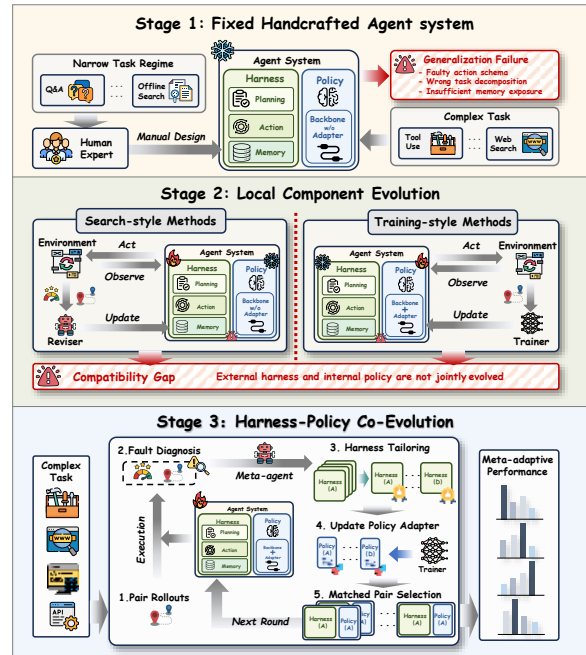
Stage 1: Fixed Handcrafted Agent system

Narrow Task Regime

Q&A

Offline Search

Human Expert

Manual Design

Agent System

Harness

Planning

Action

Memory

Policy

Backbone w/o Adapter

Generalization Failure

- Faulty action schema
- Wrong task decomposition
- Insufficient memory exposure

Complex Task

Tool Use

Web Search

Stage 2: Local Component Evolution

Search-style Methods

Environment

Act

Observe

Update

Reviser

Agent System

Harness

Planning

Action

Memory

Policy

Backbone w/o Adapter

Training-style Methods

Agent System

Harness

Planning

Action

Memory

Policy

Backbone + Adapter

Act

Environment

Observe

Update

Trainer

Compatibility Gap

External harness and internal policy are not jointly evolved

Stage 3: Harness-Policy Co-Evolution

Complex Task

API

2. Fault Diagnosis

Meta-agent

3. Harness Tailoring

Harness (A)

Harness (A)

Harness (D)

Execution

Agent System

Harness

Planning

Action

Memory

Policy

Backbone + Adapter

4. Update Policy Adapter

Policy (A)

Policy (D)

Trainer

1. Pair Rollouts

Next Round

5. Matched Pair Selection

Harness (A)

Policy (A)

Harness (D)

Policy (D)

Meta-adaptive Performance